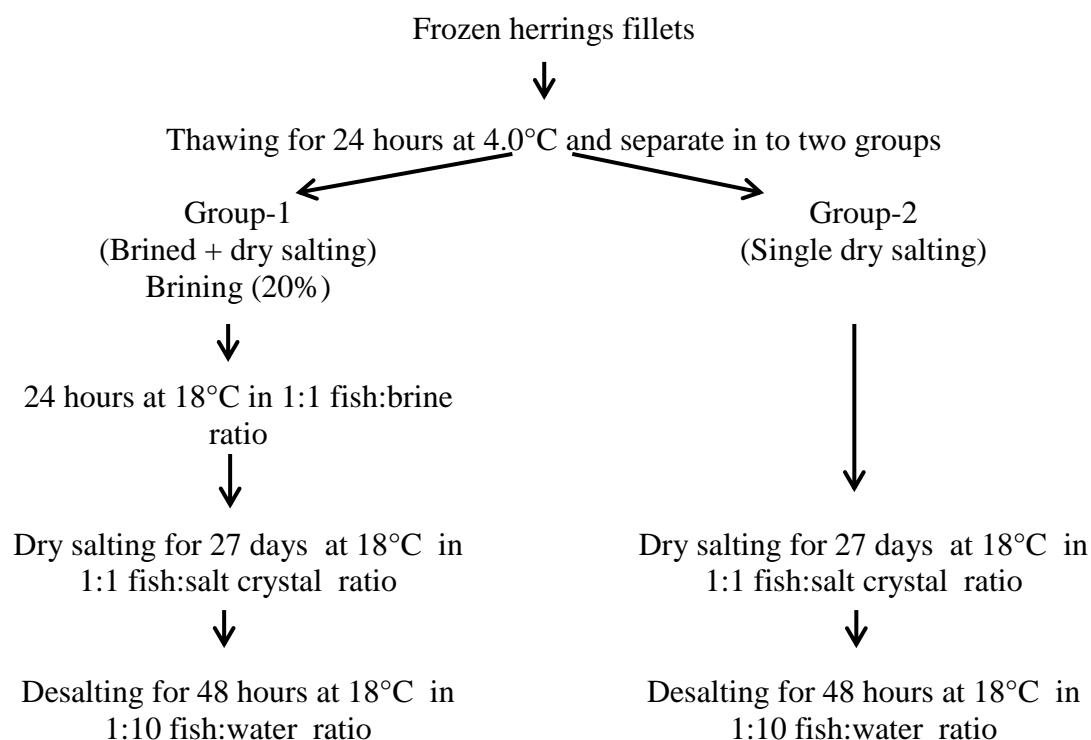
Frozen herrings fillets

Thawing for 24 hours at 4.0°C and separate in to two groups

Group-1
(Brined + dry salting)
Brining (20%)

24 hours at 18°C in 1:1 fish:brine ratio

Dry salting for 27 days at 18°C in 1:1 fish:salt crystal ratio

Desalting for 48 hours at 18°C in 1:10 fish:water ratio

Group-2
(Single dry salting)

Dry salting for 27 days at 18°C in 1:1 fish:salt crystal ratio

Desalting for 48 hours at 18°C in 1:10 fish:water ratio